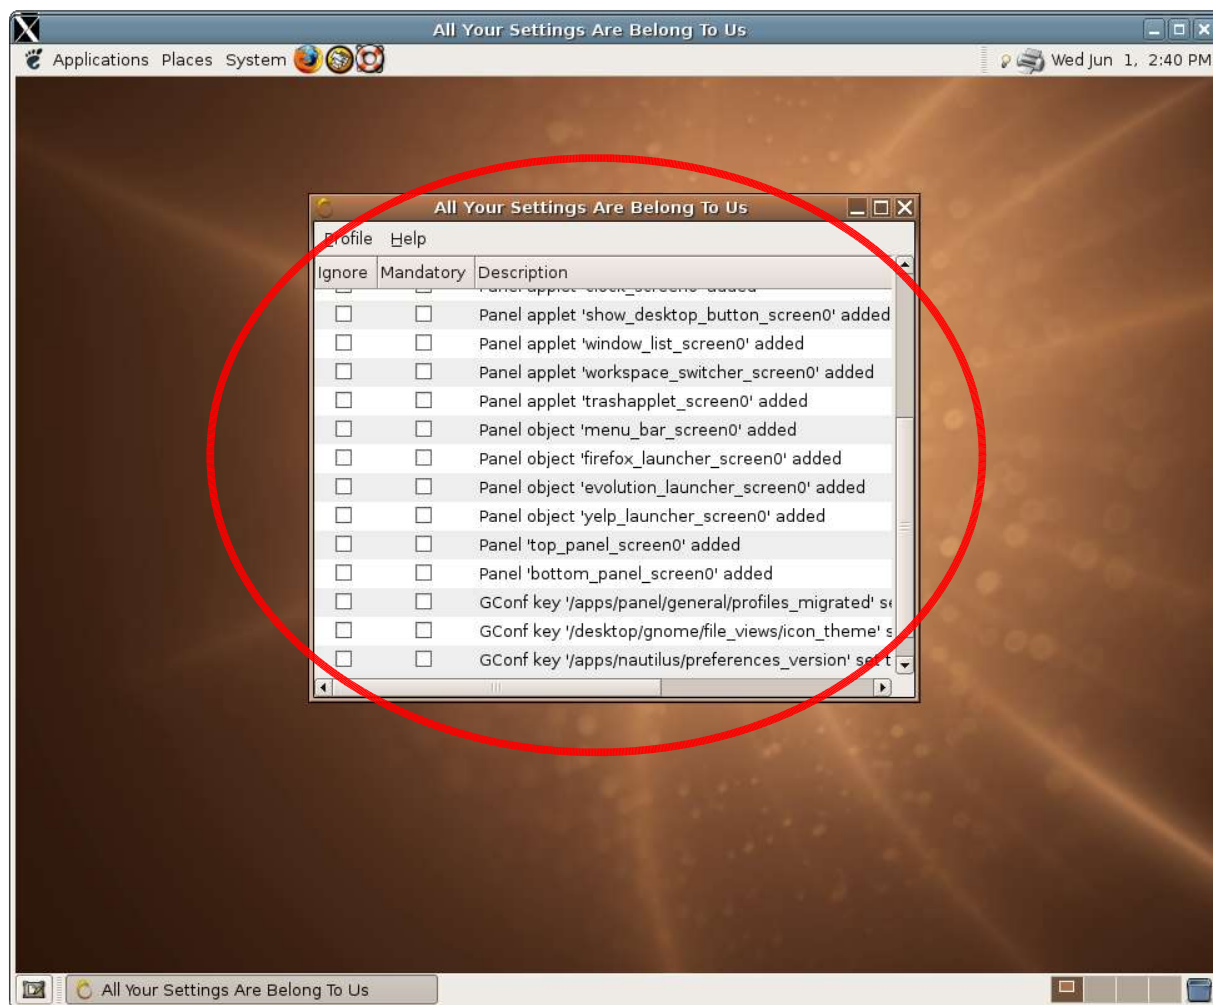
All Your Settings Are Belong To Us

Applications Places System

Wed Jun 1, 2:40 PM

All Your Settings Are Belong To Us

Profile Help

| Ignore | Mandatory | Description |
|---|---|---|
| | | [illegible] |
| | | Panel applet 'show_desktop_button_screen0' added |
| | | Panel applet 'window_list_screen0' added |
| | | Panel applet 'workspace_switcher_screen0' added |
| | | Panel applet 'trashapplet_screen0' added |
| | | Panel object 'menu_bar_screen0' added |
| | | Panel object 'firefox_launcher_screen0' added |
| | | Panel object 'evolution_launcher_screen0' added |
| | | Panel object 'yelp_launcher_screen0' added |
| | | Panel 'top_panel_screen0' added |
| | | Panel 'bottom_panel_screen0' added |
| | | GConf key '/apps/panel/general/profiles_migrated' s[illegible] |
| | | GConf key '/desktop/gnome/file_views/icon_theme' s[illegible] |
| | | GConf key '/apps/nautilus/preferences_version' set t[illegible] |

All Your Settings Are Belong To Us